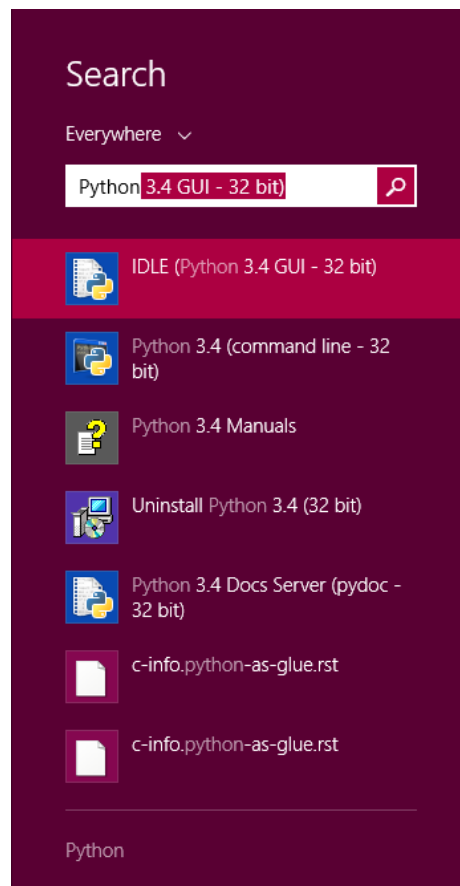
Search

Everywhere

Python 3.4 GUI - 32 bit)

IDLE (Python 3.4 GUI - 32 bit)

Python 3.4 (command line - 32 bit)

Python 3.4 Manuals

Uninstall Python 3.4 (32 bit)

Python 3.4 Docs Server (pydoc - 32 bit)

c-info.python-as-glue.rst

c-info.python-as-glue.rst

Python